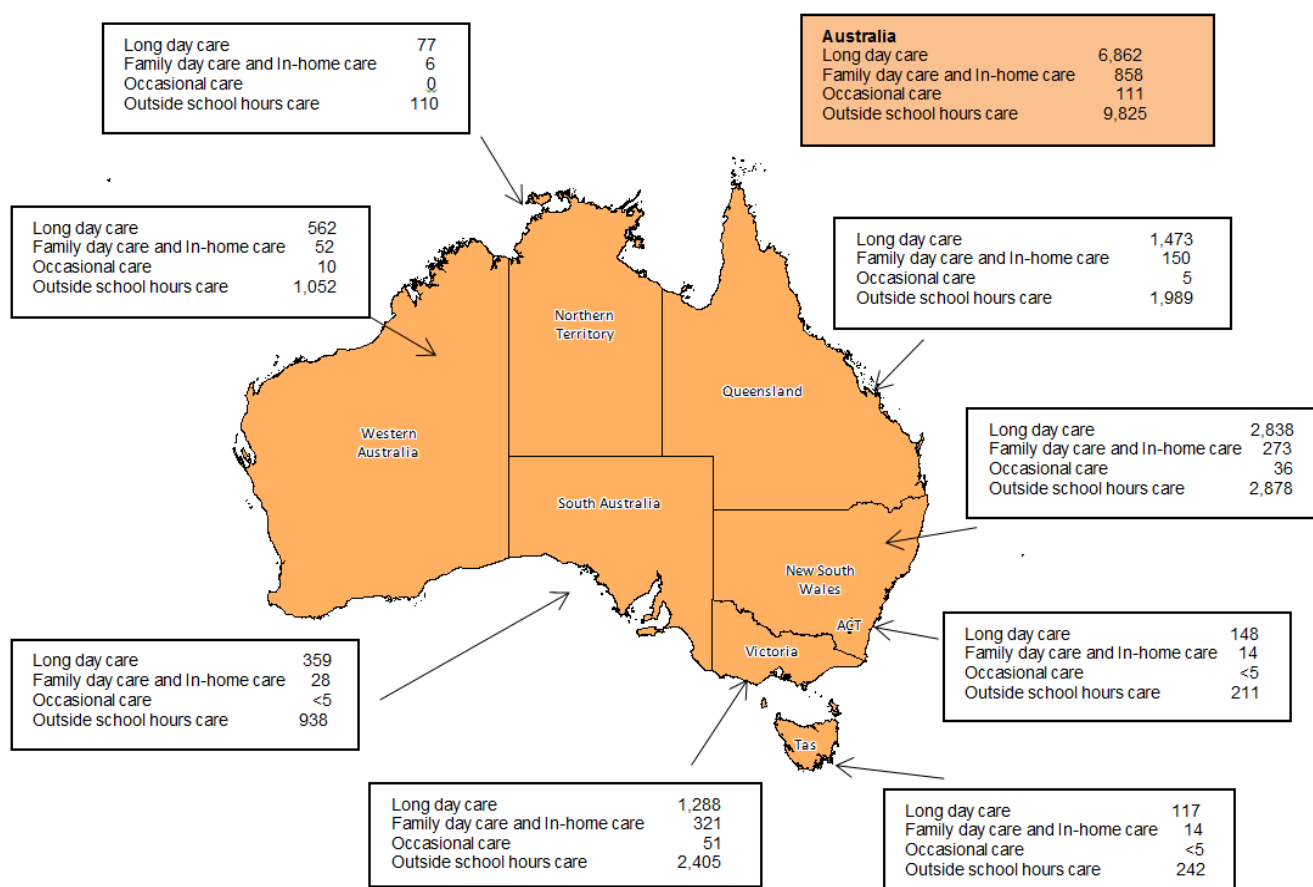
| Long day care | 77 |
|---|---|
| Family day care and In-home care | 6 |
| Occasional care | 0 |
| Outside school hours care | 110 |

**Australia**

| Long day care | 6,862 |
|---|---|
| Family day care and In-home care | 858 |
| Occasional care | 111 |
| Outside school hours care | 9,825 |

| Long day care | 562 |
|---|---|
| Family day care and In-home care | 52 |
| Occasional care | 10 |
| Outside school hours care | 1,052 |

| Long day care | 1,473 |
|---|---|
| Family day care and In-home care | 150 |
| Occasional care | 5 |
| Outside school hours care | 1,989 |

Northern Territory

Queensland

Western Australia

| Long day care | 2,838 |
|---|---|
| Family day care and In-home care | 273 |
| Occasional care | 36 |
| Outside school hours care | 2,878 |

South Australia

New South Wales

ACT

| Long day care | 148 |
|---|---|
| Family day care and In-home care | 14 |
| Occasional care | <5 |
| Outside school hours care | 211 |

| Long day care | 359 |
|---|---|
| Family day care and In-home care | 28 |
| Occasional care | <5 |
| Outside school hours care | 938 |

Victoria

Tas

| Long day care | 1,288 |
|---|---|
| Family day care and In-home care | 321 |
| Occasional care | 51 |
| Outside school hours care | 2,405 |

| Long day care | 117 |
|---|---|
| Family day care and In-home care | 14 |
| Occasional care | <5 |
| Outside school hours care | 242 |